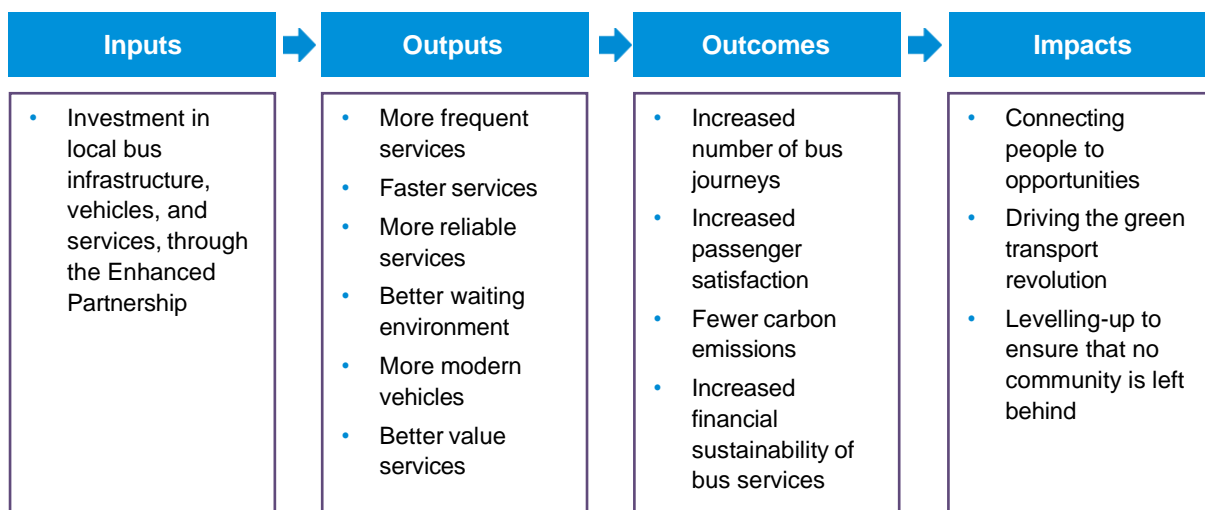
Inputs

- Investment in local bus infrastructure, vehicles, and services, through the Enhanced Partnership

Outputs

- More frequent services
- Faster services
- More reliable services
- Better waiting environment
- More modern vehicles
- Better value services

Outcomes

- Increased number of bus journeys
- Increased passenger satisfaction
- Fewer carbon emissions
- Increased financial sustainability of bus services

Impacts

- Connecting people to opportunities
- Driving the green transport revolution
- Levelling-up to ensure that no community is left behind